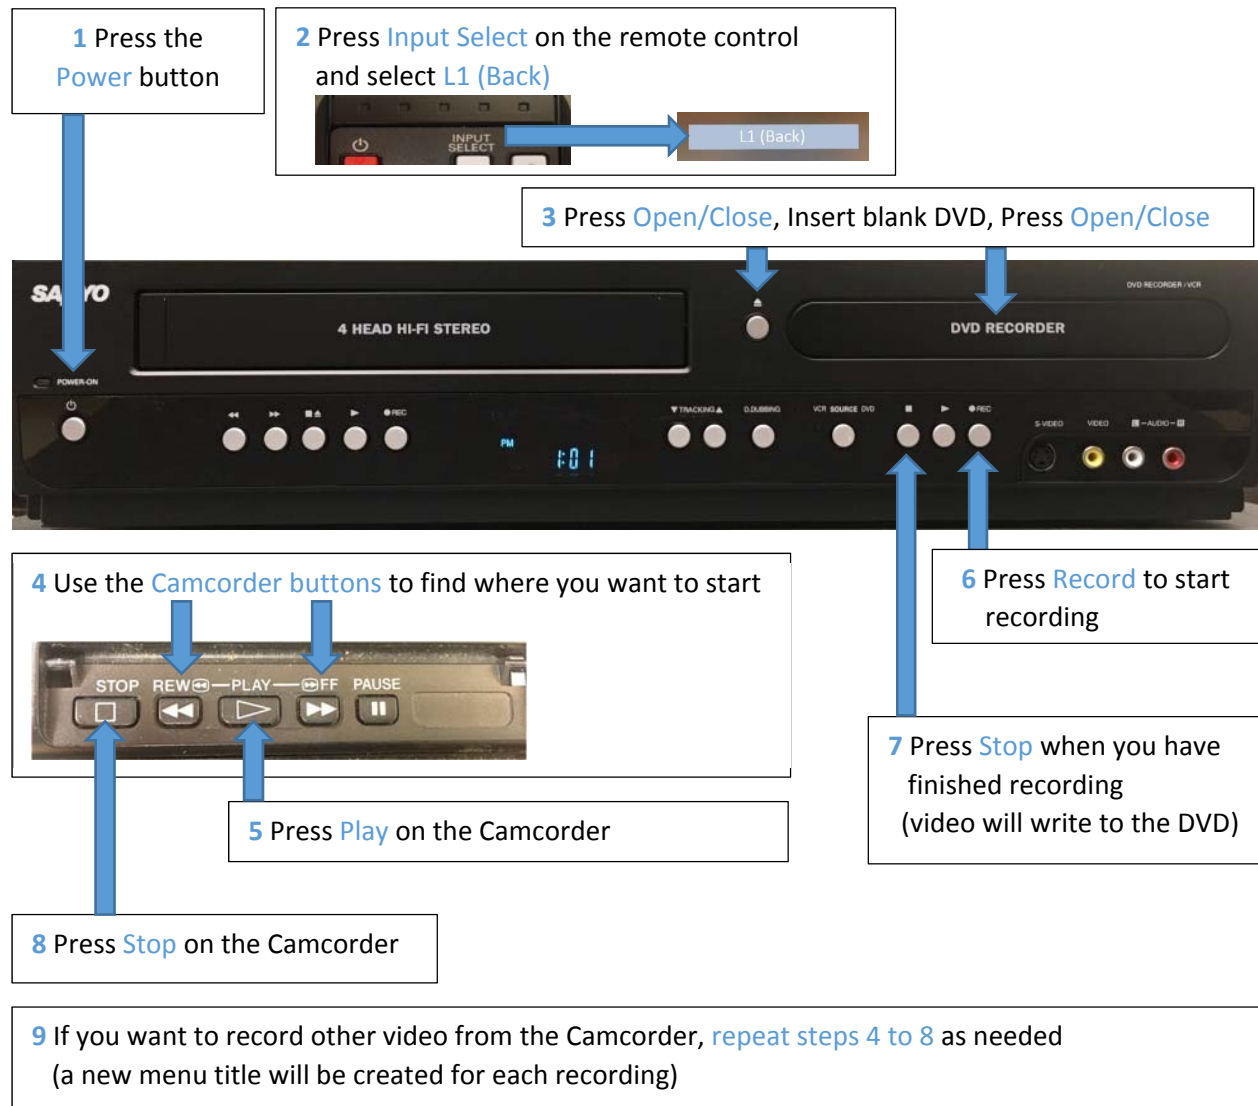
1 Press the Power button

2 Press Input Select on the remote control and select L1 (Back)

INPUT SELECT

L1 (Back)

3 Press Open/Close, Insert blank DVD, Press Open/Close

SA YO

DVD RECORDER / VCR

4 HEAD HI-FI STEREO

DVD RECORDER

POWER-ON

PM

TRACKING

D.DUBBING

VCR SOURCE DVD

REC

S-VIDEO VIDEO AUDIO

4 Use the Camcorder buttons to find where you want to start

STOP REW—PLAY—FF PAUSE

6 Press Record to start recording

7 Press Stop when you have finished recording (video will write to the DVD)

5 Press Play on the Camcorder

8 Press Stop on the Camcorder

9 If you want to record other video from the Camcorder, repeat steps 4 to 8 as needed (a new menu title will be created for each recording)